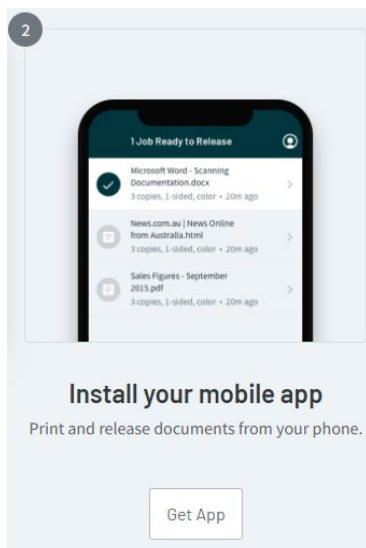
2

1 Job Ready to Release

Microsoft Word - Scanning Documentation.docx
3 copies, 1-sided, color • 20m ago

News.com.au | News Online from Australia.html
3 copies, 1-sided, color • 20m ago

Sales Figures - September 2015.pdf
3 copies, 1-sided, color • 20m ago

Install your mobile app

Print and release documents from your phone.

Get App